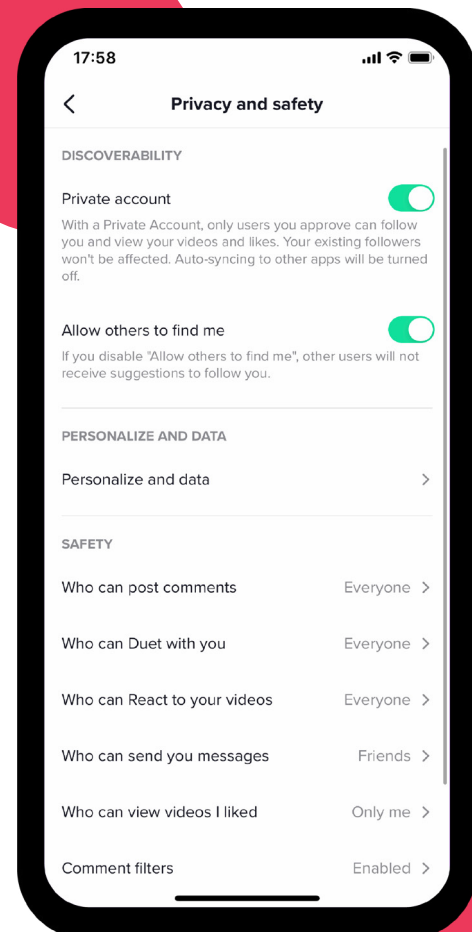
17:58

Privacy and safety

DISCOVERABILITY

Private account

With a Private Account, only users you approve can follow you and view your videos and likes. Your existing followers won't be affected. Auto-syncing to other apps will be turned off.

Allow others to find me

If you disable "Allow others to find me", other users will not receive suggestions to follow you.

PERSONALIZE AND DATA

Personalize and data

SAFETY

Who can post comments Everyone

Who can Duet with you Everyone

Who can React to your videos Everyone

Who can send you messages Friends

Who can view videos I liked Only me

Comment filters Enabled